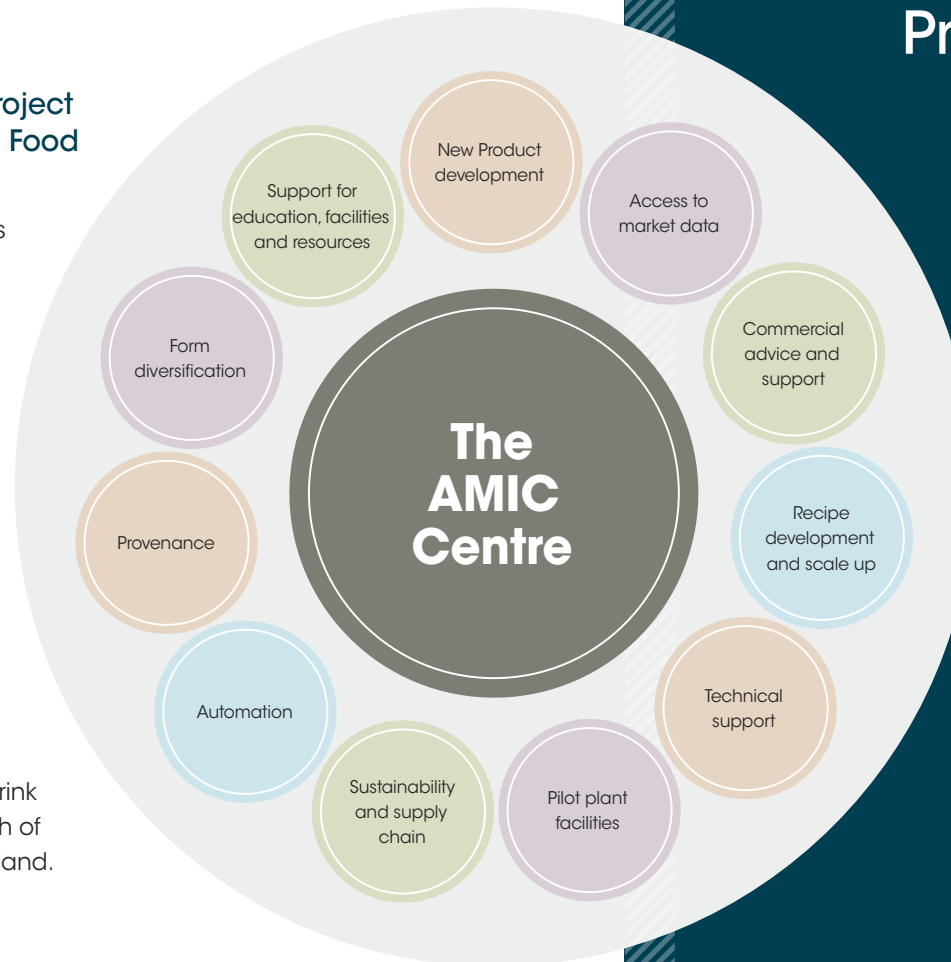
roject
Food

s

rink
h of
and.

Pr

New Product development

Access to market data

Commercial advice and support

Recipe development and scale up

Technical support

Pilot plant facilities

Sustainability and supply chain

Automation

Provenance

Form diversification

Support for education, facilities and resources

The AMIC Centre